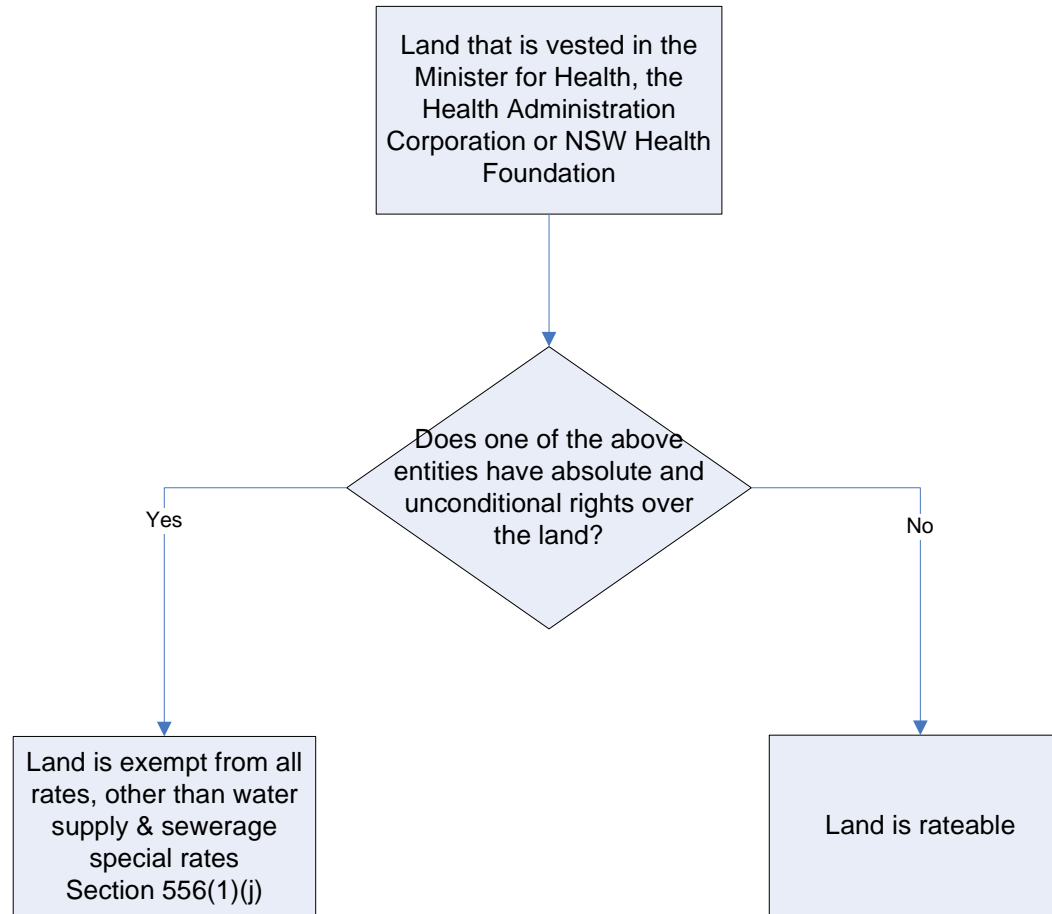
Land that is vested in the Minister for Health, the Health Administration Corporation or NSW Health Foundation

Does one of the above entities have absolute and unconditional rights over the land?

Yes

No

Land is exempt from all rates, other than water supply & sewerage special rates Section 556(1)(j)

Land is rateable